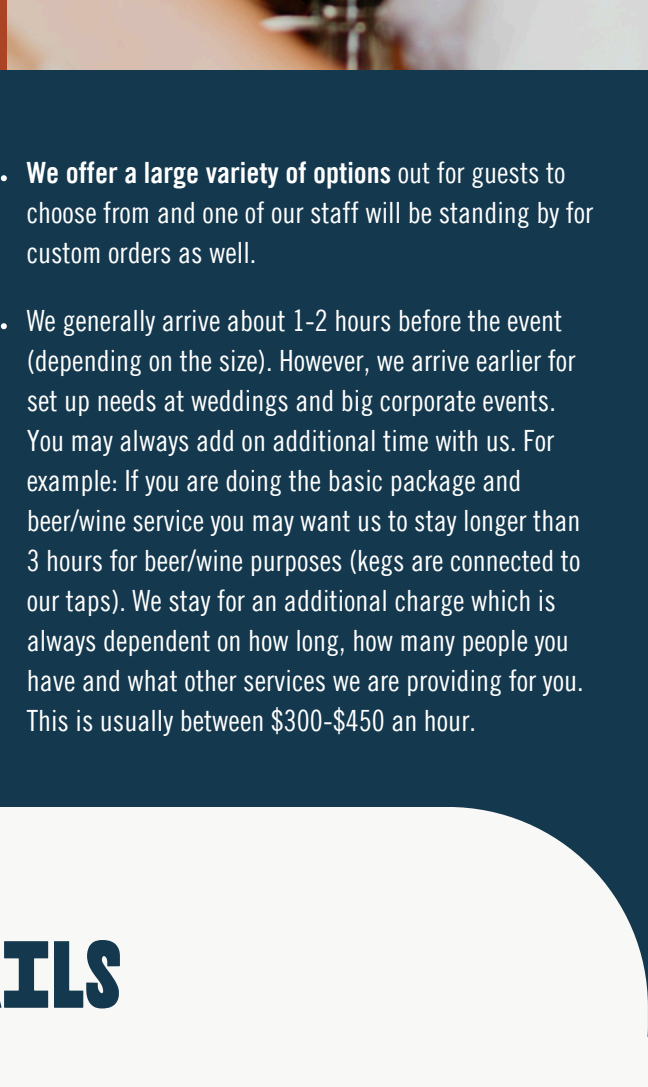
- **We offer a large variety of options** out for guests to choose from and one of our staff will be standing by for custom orders as well.

- We generally arrive about 1-2 hours before the event (depending on the size). However, we arrive earlier for set up needs at weddings and big corporate events. You may always add on additional time with us. For example: If you are doing the basic package and beer/wine service you may want us to stay longer than 3 hours for beer/wine purposes (kegs are connected to our taps). We stay for an additional charge which is always dependent on how long, how many people you have and what other services we are providing for you. This is usually between $300-$450 an hour.

ILS